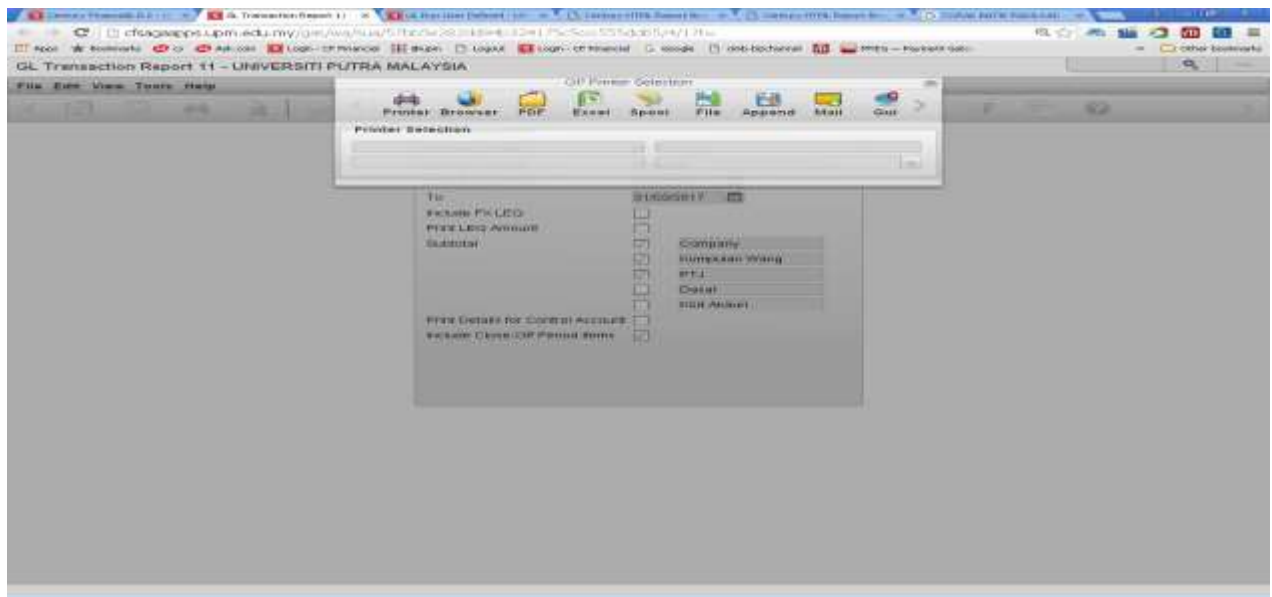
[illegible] GL Transaction Report 11 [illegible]

cfsagaapps.upm.edu.my/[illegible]

Apps Bookmarks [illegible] Login - CF Financial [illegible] Logout Login - CF Financial Google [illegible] Other bookmarks

GL Transaction Report 11 – UNIVERSITI PUTRA MALAYSIA

File Edit View Tools Help

CF Printer Selection

Printer Browser PDF Excel Spool File Append Mail Out

Printer Selection

To 31/05/2017

Include FX LEO

Print LEO Amount

Subtotal

Company

Kumpulan Wang

PTJ

Dasar

Kod Akaun

Print Details for Control Account

Include Close-Off Period Items